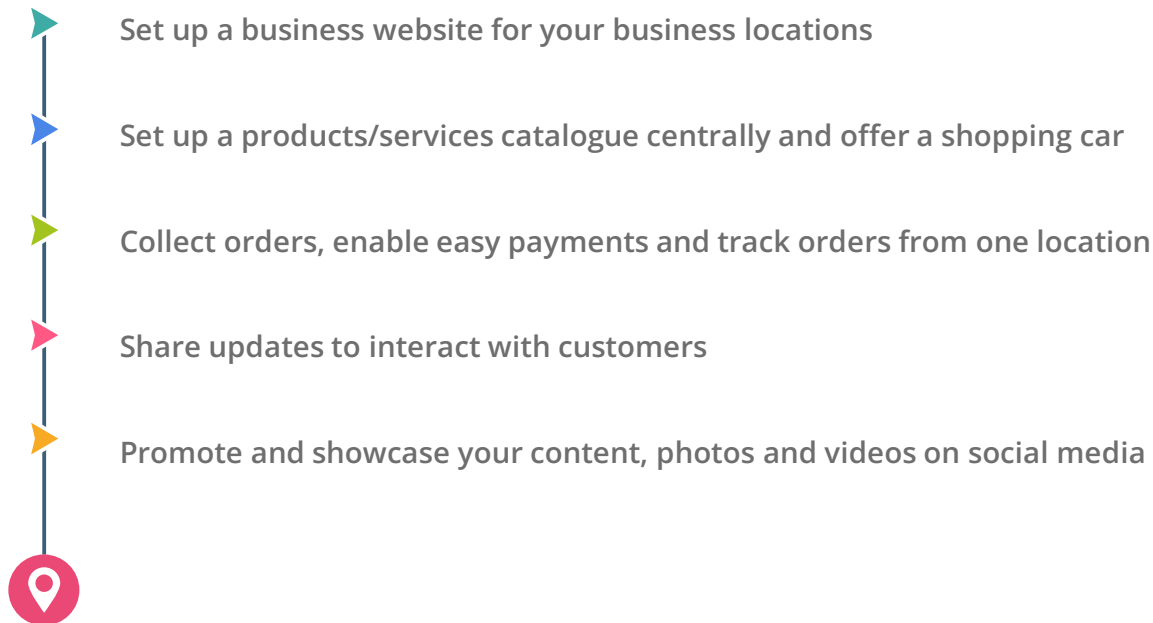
Set up a business website for your business locations

Set up a products/services catalogue centrally and offer a shopping car

Collect orders, enable easy payments and track orders from one location

Share updates to interact with customers

Promote and showcase your content, photos and videos on social media